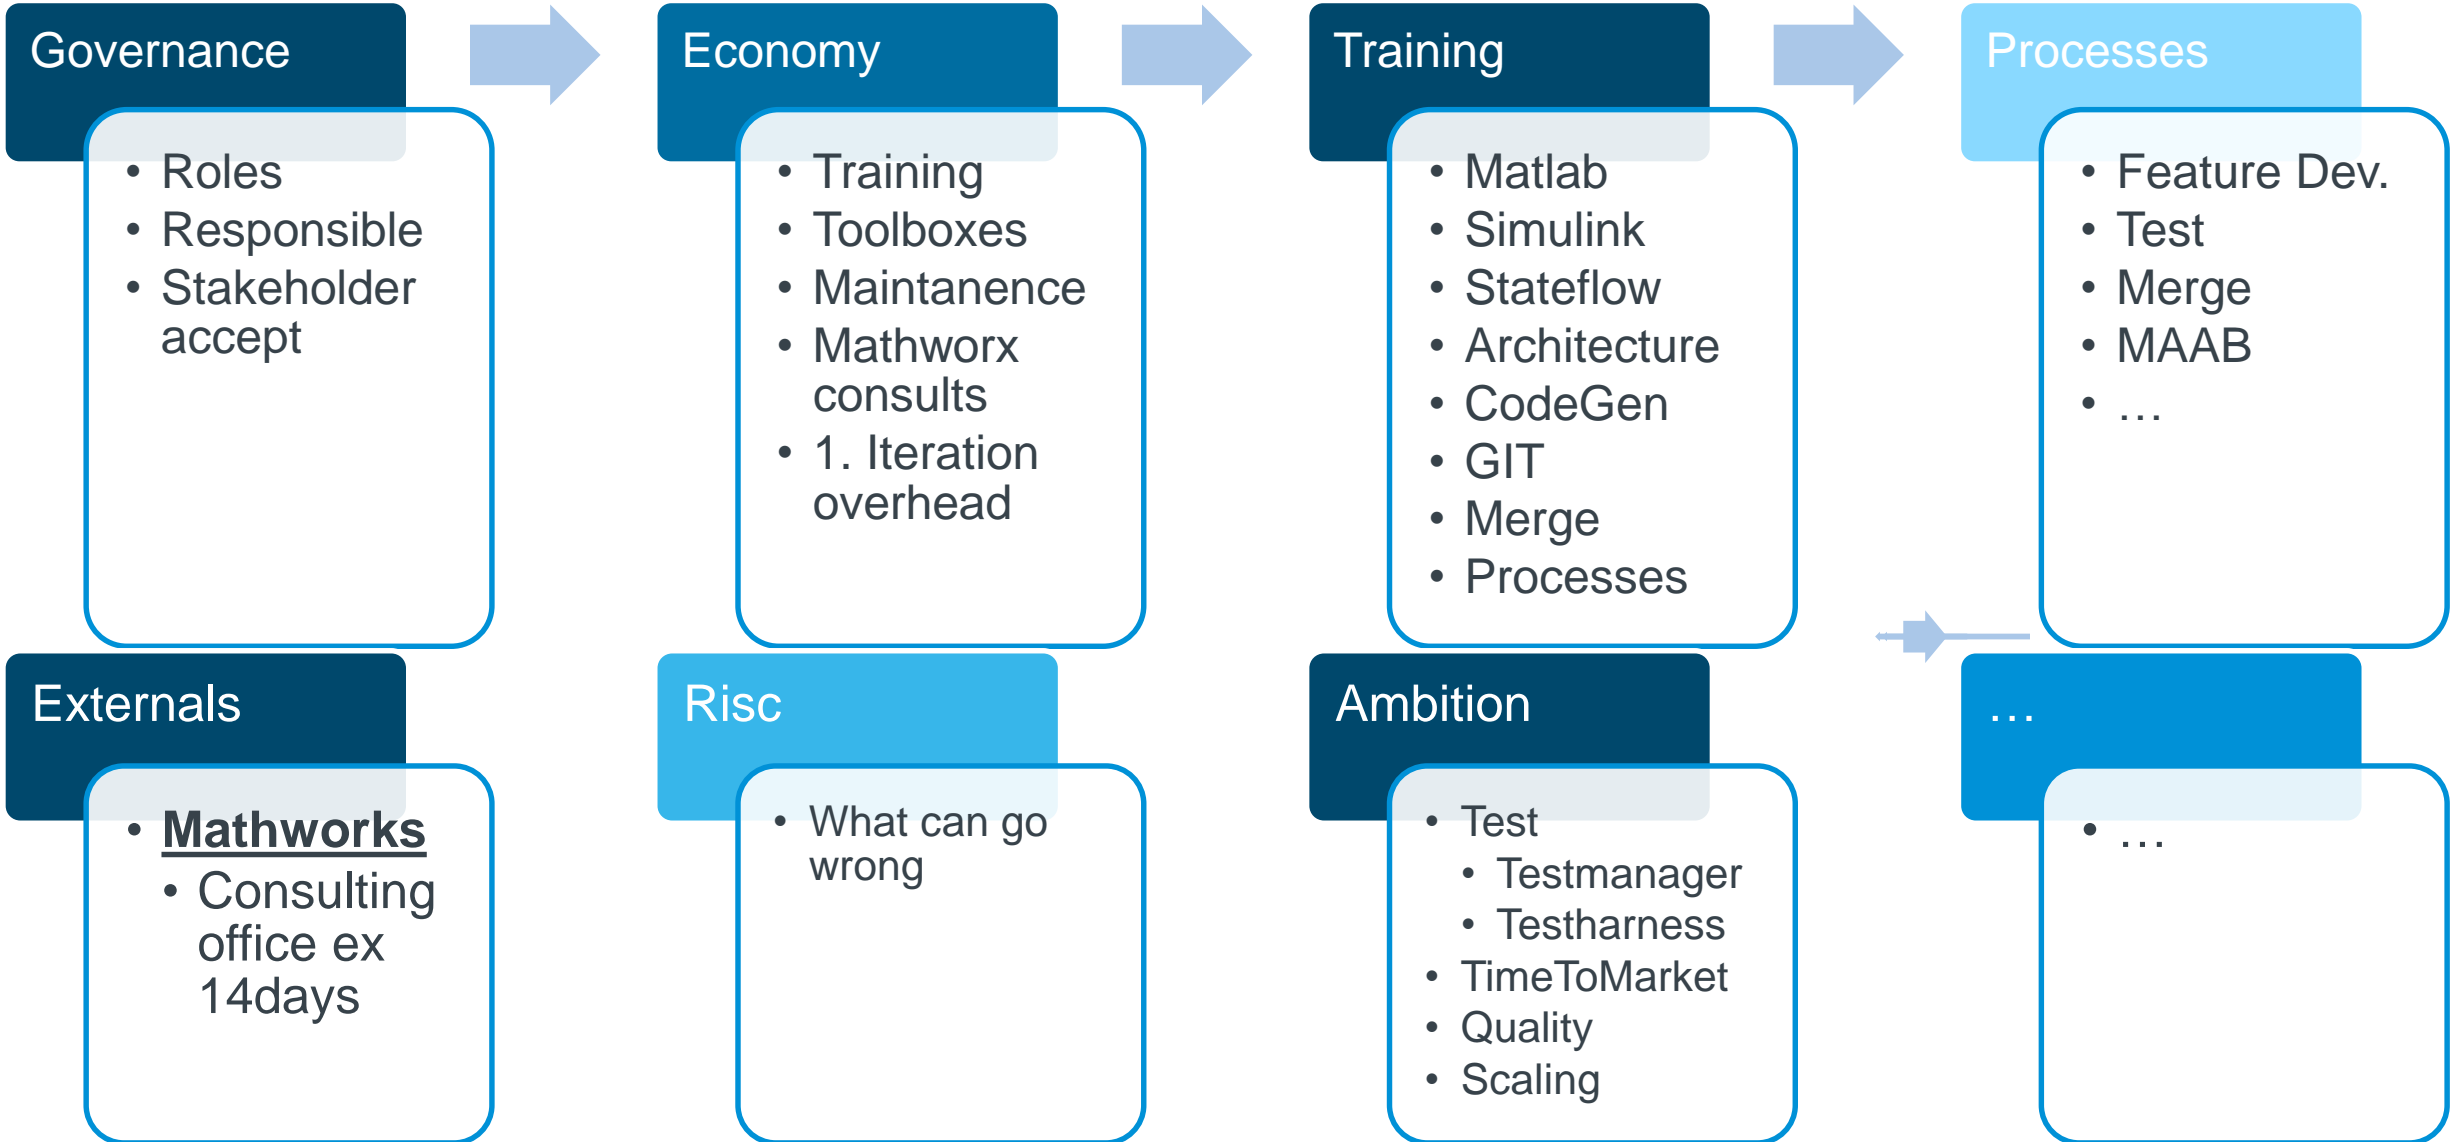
Governance

- Roles
- Responsible
- Stakeholder accept

Economy

- Training
- Toolboxes
- Maintanence
- Mathworx consults
- 1. Iteration overhead

Training

- Matlab
- Simulink
- Stateflow
- Architecture
- CodeGen
- GIT
- Merge
- Processes

Processes

- Feature Dev.
- Test
- Merge
- MAAB
- …

Externals

- Mathworks
  - Consulting office ex 14days

Risc

- What can go wrong

Ambition

- Test
  - Testmanager
  - Testharness
- TimeToMarket
- Quality
- Scaling

…

- …